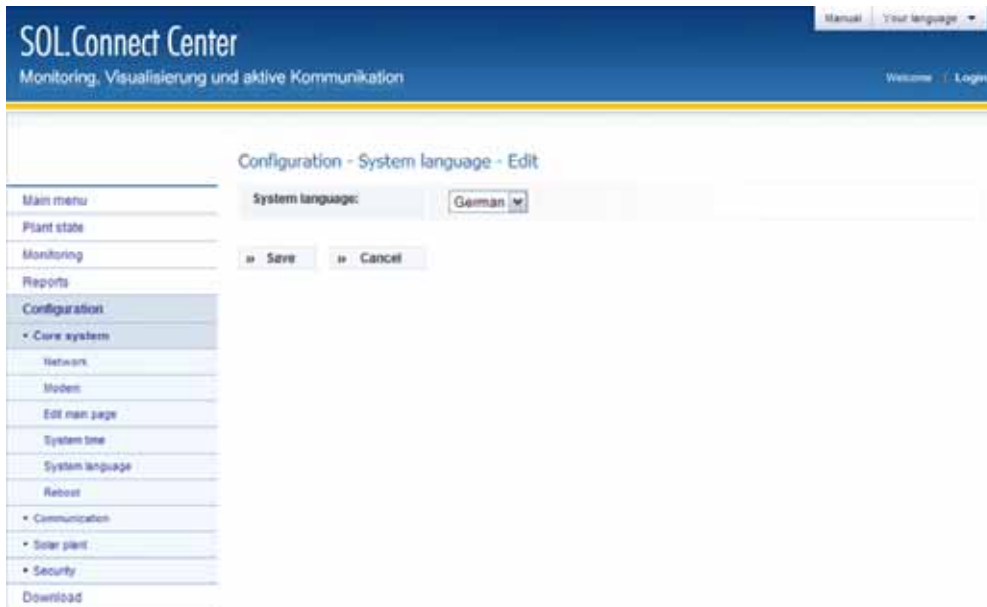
Manual | Your language ▾

SOL.Connect Center

Monitoring, Visualisierung und aktive Kommunikation

Welcome | Login

Configuration - System language - Edit

Main menu
Plant state
Monitoring
Reports
Configuration
• Core system
Network
Modem
Edit main page
System time
System language
Reboot
• Communication
• Solar plant
• Security
Download

System language: German

» Save » Cancel